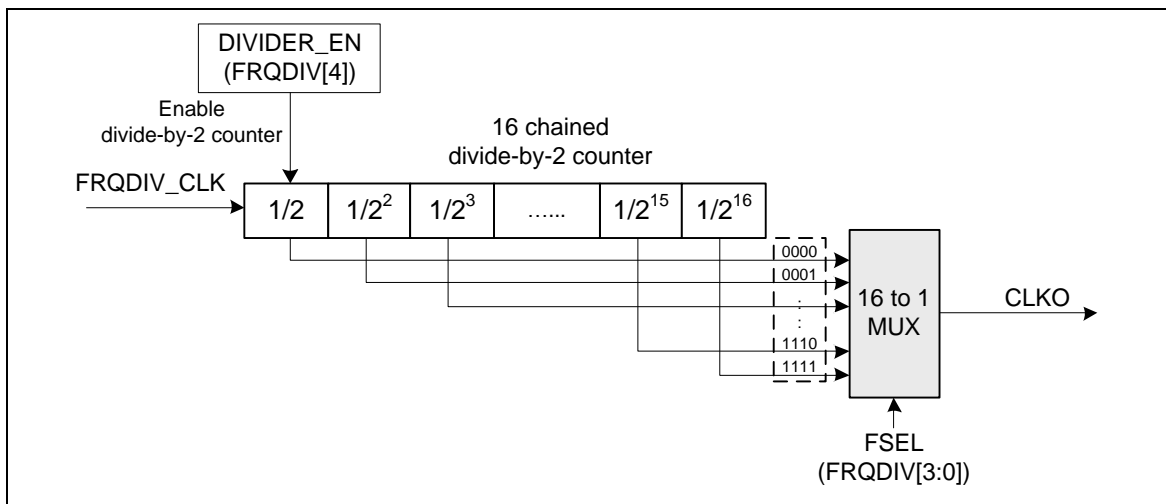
DIVIDER_EN
(FRQDIV[4])

Enable
divide-by-2 counter

16 chained
divide-by-2 counter

FRQDIV_CLK

| 1/2 | $1/2^2$ | $1/2^3$ | …… | $1/2^{15}$ | $1/2^{16}$ |
|---|---|---|---|---|---|

0000
0001
:
:
1110
1111

16 to 1
MUX

CLKO

FSEL
(FRQDIV[3:0])